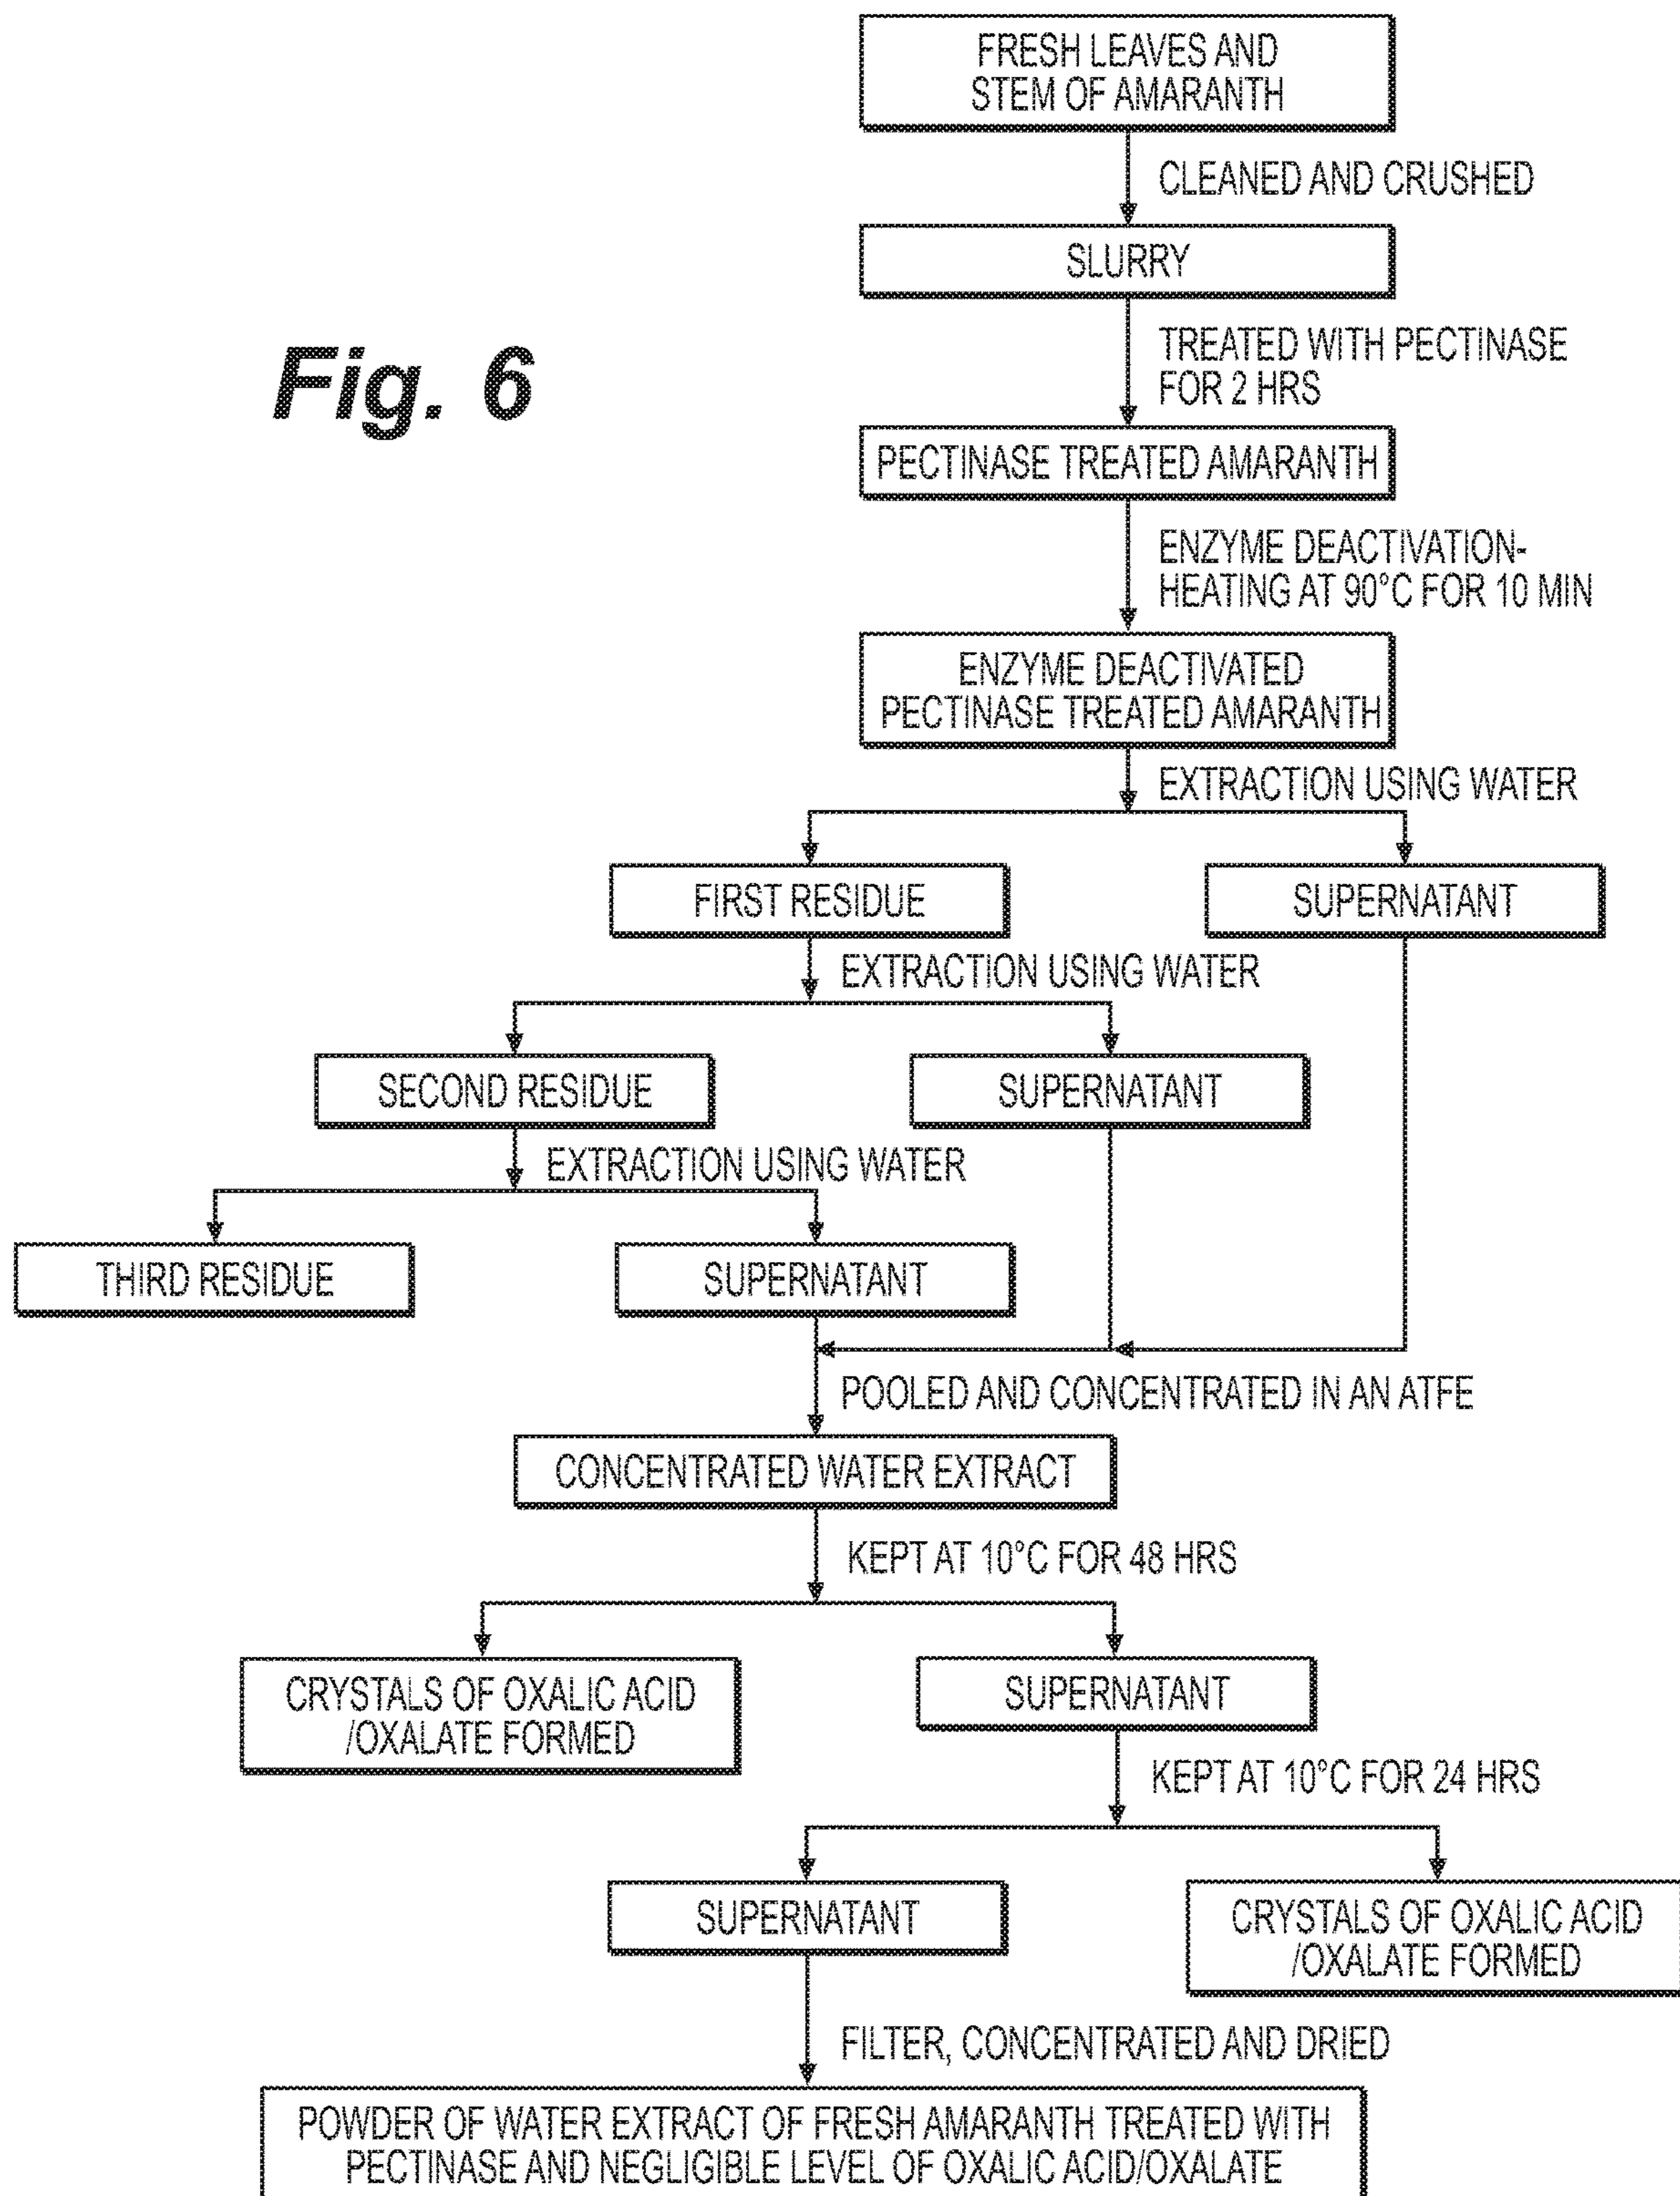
Fig. 6

FRESH LEAVES AND STEM OF AMARANTH

CLEANED AND CRUSHED

SLURRY

TREATED WITH PECTINASE FOR 2 HRS

PECTINASE TREATED AMARANTH

ENZYME DEACTIVATION-HEATING AT 90°C FOR 10 MIN

ENZYME DEACTIVATED PECTINASE TREATED AMARANTH

EXTRACTION USING WATER

FIRST RESIDUE

SUPERNATANT

EXTRACTION USING WATER

SECOND RESIDUE

SUPERNATANT

EXTRACTION USING WATER

THIRD RESIDUE

SUPERNATANT

POOLED AND CONCENTRATED IN AN ATFE

CONCENTRATED WATER EXTRACT

KEPT AT 10°C FOR 48 HRS

CRYSTALS OF OXALIC ACID /OXALATE FORMED

SUPERNATANT

KEPT AT 10°C FOR 24 HRS

SUPERNATANT

CRYSTALS OF OXALIC ACID /OXALATE FORMED

FILTER, CONCENTRATED AND DRIED

POWDER OF WATER EXTRACT OF FRESH AMARANTH TREATED WITH PECTINASE AND NEGLIGIBLE LEVEL OF OXALIC ACID/OXALATE